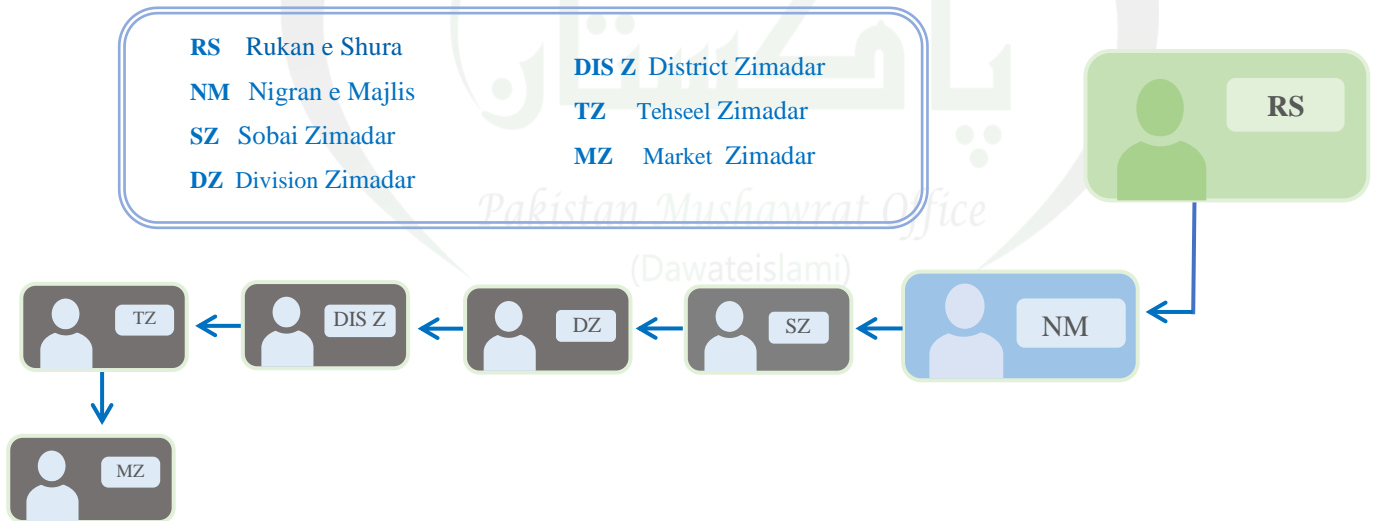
**RS** Rukan e Shura
**NM** Nigran e Majlis
**SZ** Sobai Zimadar
**DZ** Division Zimadar

**DIS Z** District Zimadar
**TZ** Tehseel Zimadar
**MZ** Market Zimadar

Pakistan Mushawrat Office
(Dawateislami)

RS

NM

SZ

DZ

DIS Z

TZ

MZ